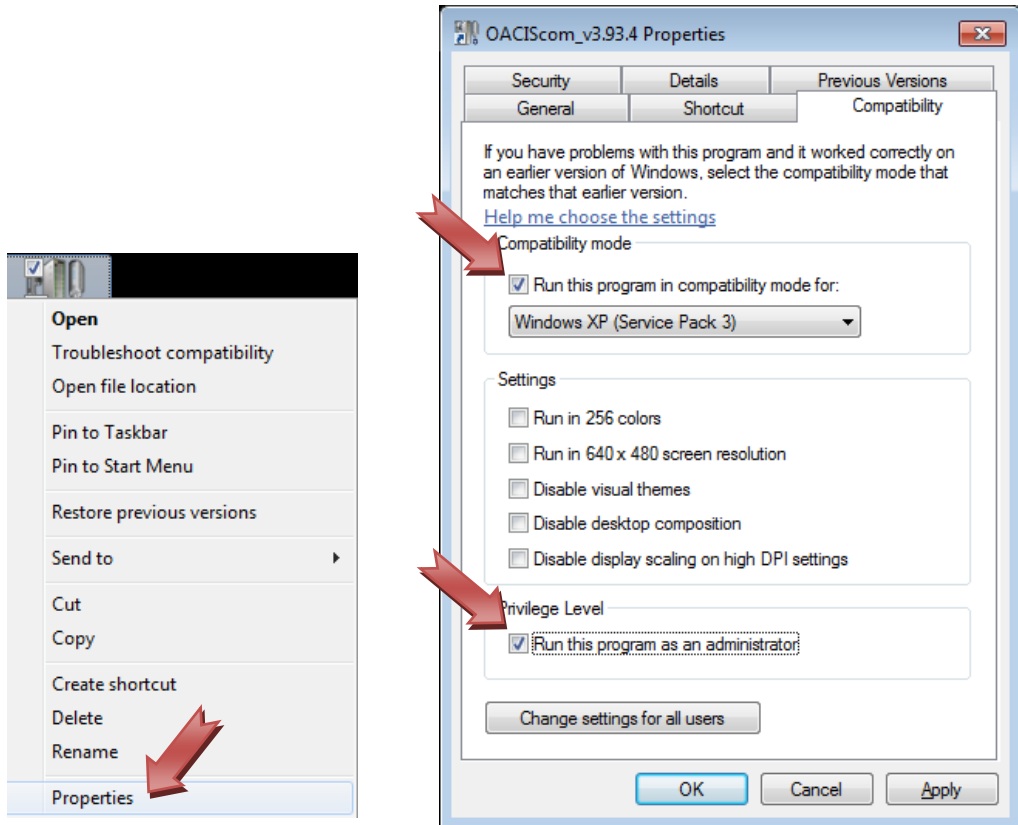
Open
Troubleshoot compatibility
Open file location
Pin to Taskbar
Pin to Start Menu
Restore previous versions
Send to
Cut
Copy
Create shortcut
Delete
Rename
Properties

OACIScom_v3.93.4 Properties

Security
Details
Previous Versions
General
Shortcut
Compatibility

If you have problems with this program and it worked correctly on an earlier version of Windows, select the compatibility mode that matches that earlier version.

Help me choose the settings

Compatibility mode
Run this program in compatibility mode for:
Windows XP (Service Pack 3)

Settings
Run in 256 colors
Run in 640 x 480 screen resolution
Disable visual themes
Disable desktop composition
Disable display scaling on high DPI settings

Privilege Level
Run this program as an administrator

Change settings for all users

OK
Cancel
Apply